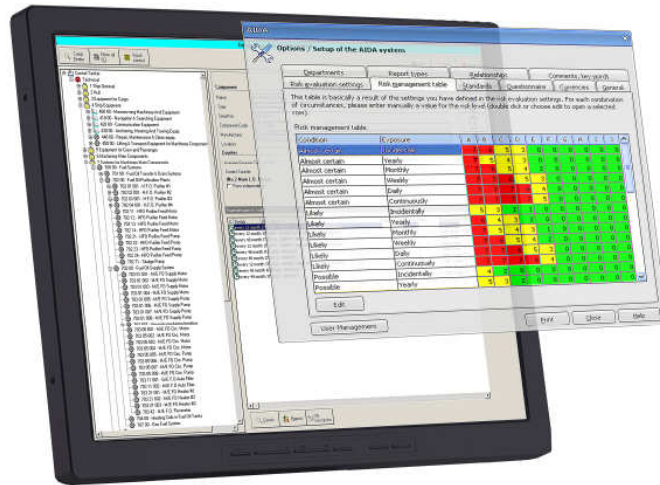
AIDA

Options / Setup of the AIDA system

Departments | Report types | Relationships | Comments, key words

Risk evaluation settings | Risk management table | Standards | Questionnaire | Currencies | General

This table is basically a result of the settings you have defined in the risk evaluation settings. For each combination of circumstances, please enter manually a value for the risk level (double click or choose edit to open a selected row).

Risk management table:

| Condition | Exposure |
|---|---|
| Almost certain | Incidentally |
| Almost certain | Yearly |
| Almost certain | Monthly |
| Almost certain | Weekly |
| Almost certain | Daily |
| Almost certain | Continuously |
| Likely | Incidentally |
| Likely | Yearly |
| Likely | Monthly |
| Likely | Weekly |
| Likely | Daily |
| Likely | Continuously |
| Possible | Incidentally |
| Possible | Yearly |

Edit

User Management

Print | Close | Help